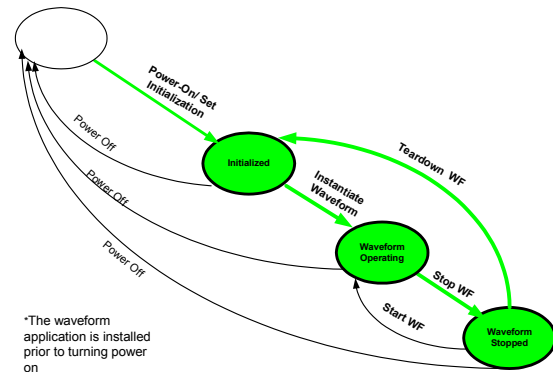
Power-On/ Set Initialization

Initialized

Teardown WF

Power Off

Instantiate Waveform

Power Off

Waveform Operating

Power Off

Stop WF

Start WF

Waveform Stopped

*The waveform application is installed prior to turning power on